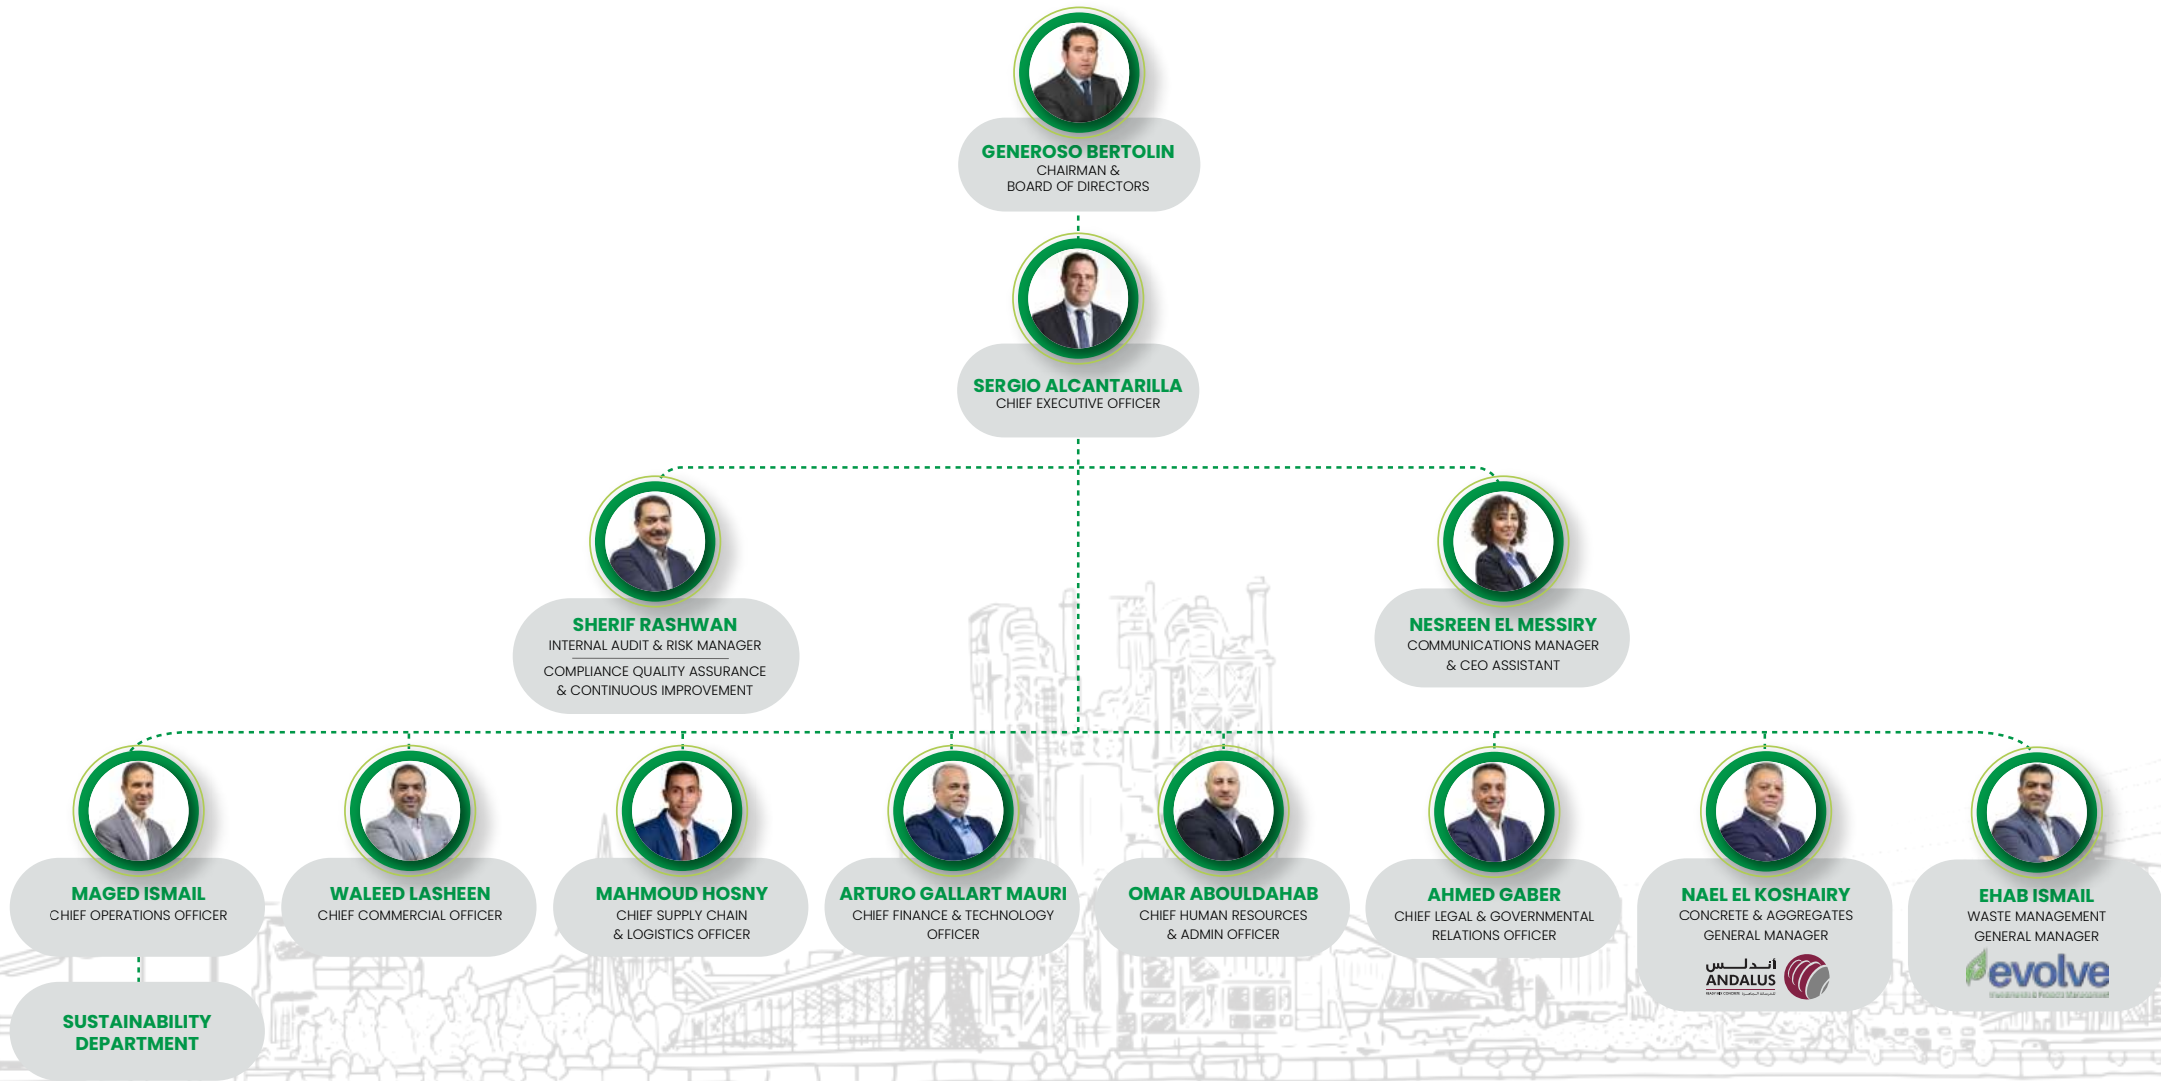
GENEROSO BERTOLIN
CHAIRMAN & BOARD OF DIRECTORS

SERGIO ALCANTARILLA
CHIEF EXECUTIVE OFFICER

SHERIF RASHWAN
INTERNAL AUDIT & RISK MANAGER
COMPLIANCE QUALITY ASSURANCE & CONTINUOUS IMPROVEMENT

NESREEN EL MESSIRY
COMMUNICATIONS MANAGER & CEO ASSISTANT

MAGED ISMAIL
CHIEF OPERATIONS OFFICER

WALEED LASHEEN
CHIEF COMMERCIAL OFFICER

MAHMOUD HOSNY
CHIEF SUPPLY CHAIN & LOGISTICS OFFICER

ARTURO GALLART MAURI
CHIEF FINANCE & TECHNOLOGY OFFICER

OMAR ABOULDAHAB
CHIEF HUMAN RESOURCES & ADMIN OFFICER

AHMED GABER
CHIEF LEGAL & GOVERNMENTAL RELATIONS OFFICER

NAEL EL KOSHAIRY
CONCRETE & AGGREGATES GENERAL MANAGER
اندلس
ANDALUS

EHAB ISMAIL
WASTE MANAGEMENT GENERAL MANAGER
evolve

SUSTAINABILITY DEPARTMENT